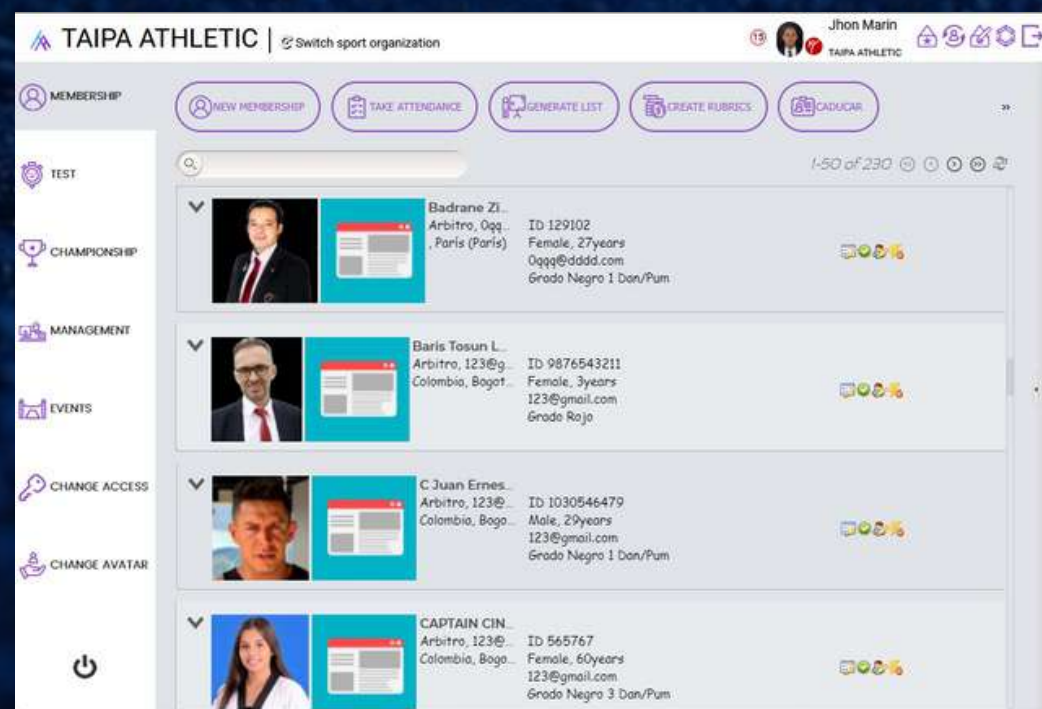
TAIPA ATHLETIC | Switch sport organization

15 Jhon Marin TAIPA ATHLETIC

MEMBERSHIP

TEST

CHAMPIONSHIP

MANAGEMENT

EVENTS

CHANGE ACCESS

CHANGE AVATAR

NEW MEMBERSHIP

TAKE ATTENDANCE

GENERATE LIST

CREATE RUBRICS

CADUCAR

»

1-50 of 230

Badrane Zi...
Arbitro, 0qq...
, Paris (Paris)
ID 129102
Female, 27years
0qqq@dddd.com
Grado Negro 1 Dan/Pum

Baris Tosun L...
Arbitro, 123@g...
Colombia, Bogot...
ID 9876543211
Female, 3years
123@gmail.com
Grado Rojo

C Juan Ernes...
Arbitro, 123@...
Colombia, Bogo...
ID 1030546479
Male, 29years
123@gmail.com
Grado Negro 1 Dan/Pum

CAPTAIN CIN...
Arbitro, 123@...
Colombia, Bogo...
ID 565767
Female, 60years
123@gmail.com
Grado Negro 3 Dan/Pum